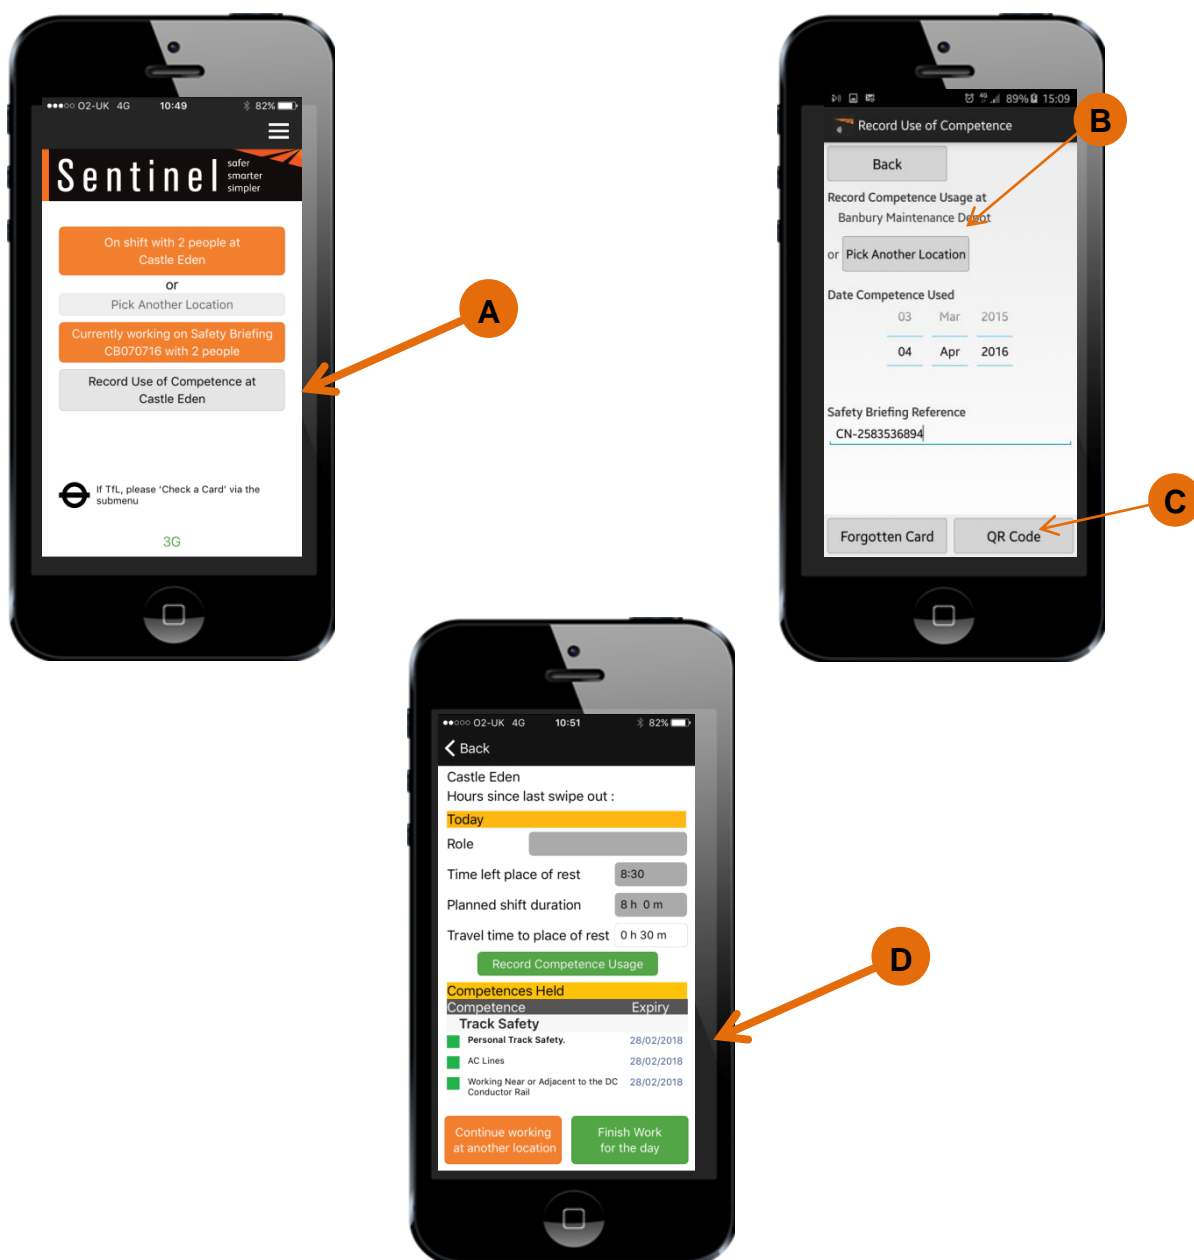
●●●○○ O2-UK 4G 10:49 82%

Sentinel safer smarter simpler

On shift with 2 people at Castle Eden

or

Pick Another Location

Currently working on Safety Briefing CB070716 with 2 people

Record Use of Competence at Castle Eden

If TfL, please 'Check a Card' via the submenu

3G

A

89% 15:09

Record Use of Competence

B

Back

Record Competence Usage at
Banbury Maintenance Depot

or Pick Another Location

Date Competence Used

| 03 | Mar | 2015 |
|---|---|---|
| 04 | Apr | 2016 |

Safety Briefing Reference

CN-2583536894

Forgotten Card

QR Code

C

●●○○○ O2-UK 4G 10:51 82%

Back

Castle Eden
Hours since last swipe out :

Today

Role

Time left place of rest 8:30

Planned shift duration 8 h 0 m

Travel time to place of rest 0 h 30 m

Record Competence Usage

Competences Held

Competence Expiry

Track Safety

Personal Track Safety. 28/02/2018

AC Lines 28/02/2018

Working Near or Adjacent to the DC Conductor Rail 28/02/2018

Continue working at another location

Finish Work for the day

D